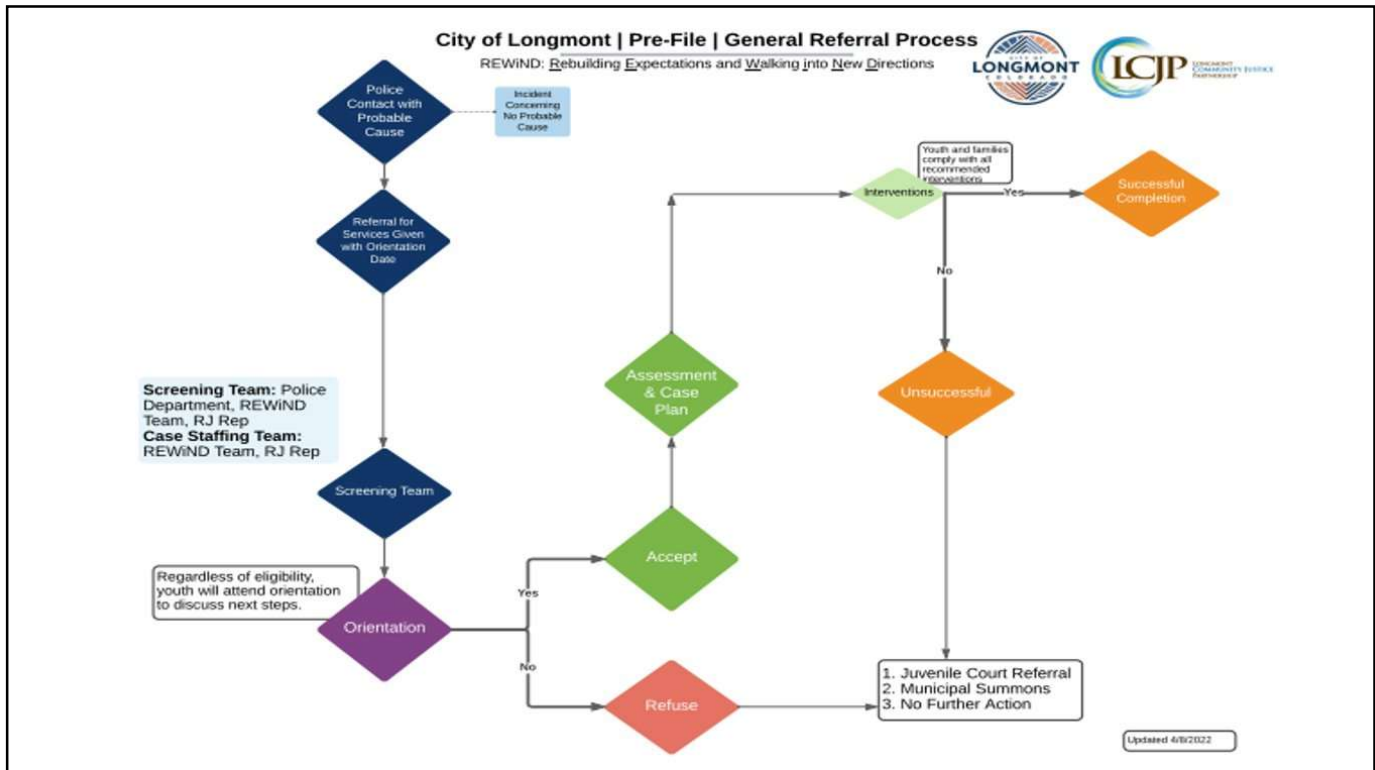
City of Longmont | Pre-File | General Referral Process

REWiND: Rebuilding Expectations and Walking into New Directions

CITY OF LONGMONT COLORADO

LCJP LONGMONT COMMUNITY JUSTICE PARTNERSHIP

Police Contact with Probable Cause

Incident Concerning No Probable Cause

Referral for Services Given with Orientation Date

Screening Team: Police Department, REWiND Team, RJ Rep
Case Staffing Team: REWiND Team, RJ Rep

Screening Team

Regardless of eligibility, youth will attend orientation to discuss next steps.

Orientation

Yes

No

Accept

Refuse

Assessment & Case Plan

Interventions

Youth and families comply with all recommended interventions

Yes

Successful Completion

No

Unsuccessful

1. Juvenile Court Referral
2. Municipal Summons
3. No Further Action

Updated 4/8/2022